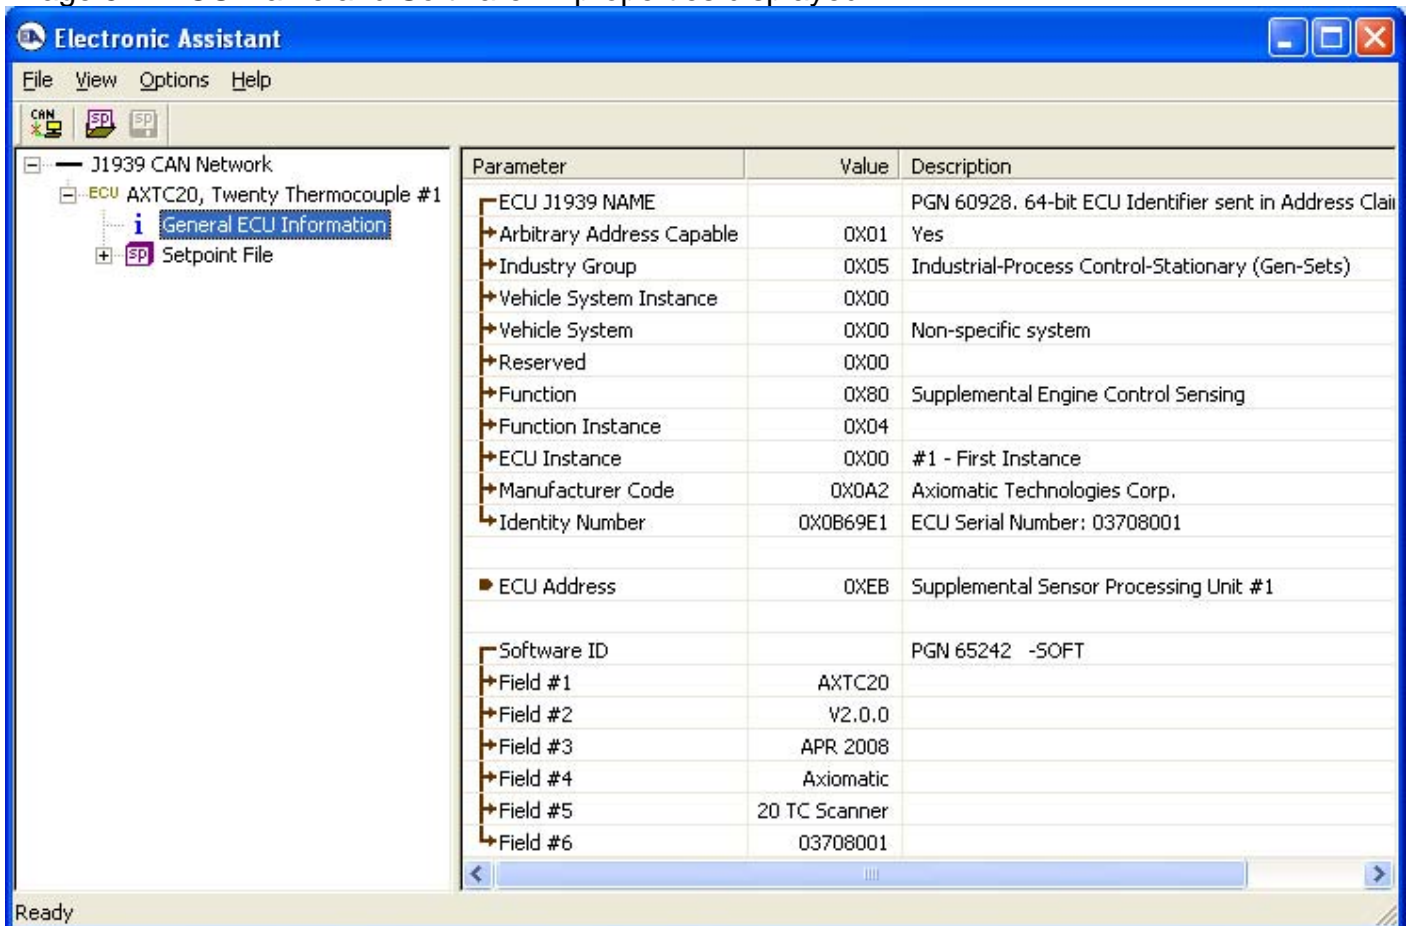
Electronic Assistant

File View Options Help

CAN SP SP

J1939 CAN Network
ECU AXTC20, Twenty Thermocouple #1
General ECU Information
SP Setpoint File

| Parameter | Value | Description |
|---|---|---|
| ECU J1939 NAME | | PGN 60928. 64-bit ECU Identifier sent in Address Clai |
| Arbitrary Address Capable | 0X01 | Yes |
| Industry Group | 0X05 | Industrial-Process Control-Stationary (Gen-Sets) |
| Vehicle System Instance | 0X00 | |
| Vehicle System | 0X00 | Non-specific system |
| Reserved | 0X00 | |
| Function | 0X80 | Supplemental Engine Control Sensing |
| Function Instance | 0X04 | |
| ECU Instance | 0X00 | #1 - First Instance |
| Manufacturer Code | 0X0A2 | Axiomatic Technologies Corp. |
| Identity Number | 0X0B69E1 | ECU Serial Number: 03708001 |
| | | |
| ECU Address | 0XEB | Supplemental Sensor Processing Unit #1 |
| | | |
| Software ID | | PGN 65242 -SOFT |
| Field #1 | AXTC20 | |
| Field #2 | V2.0.0 | |
| Field #3 | APR 2008 | |
| Field #4 | Axiomatic | |
| Field #5 | 20 TC Scanner | |
| Field #6 | 03708001 | |

Ready